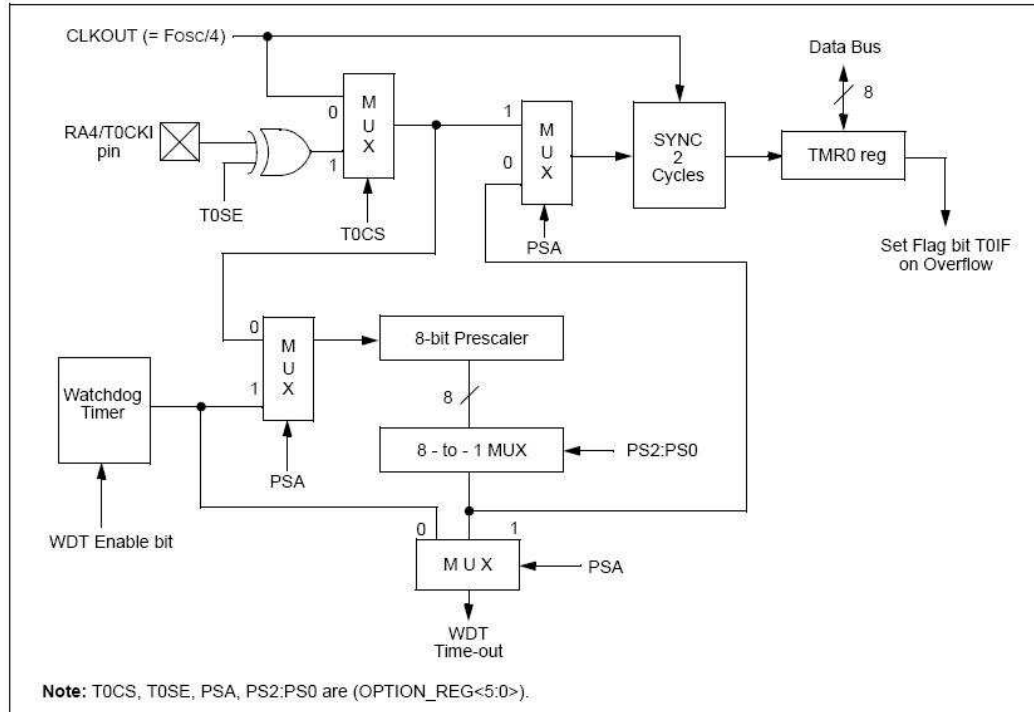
CLKOUT (= Fosc/4)

Data Bus

8

RA4/T0CKI pin

0

M U X

1

T0SE

T0CS

1

M U X

0

PSA

SYNC 2 Cycles

TMR0 reg

Set Flag bit T0IF on Overflow

0

M U X

1

8-bit Prescaler

Watchdog Timer

8

PSA

8 - to - 1 MUX

PS2:PS0

WDT Enable bit

0

1

M U X

PSA

WDT Time-out

Note: T0CS, T0SE, PSA, PS2:PS0 are (OPTION_REG<5:0>).